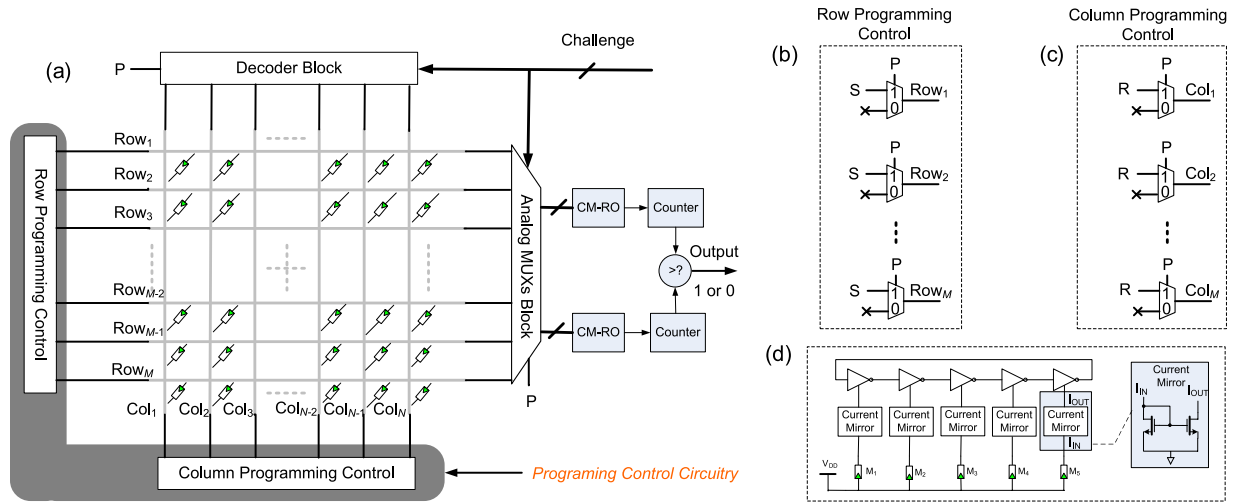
(a)

P

Decoder Block

Challenge

Row Programming Control

$Row_1$

$Row_2$

$Row_3$

$Row_{M-2}$

$Row_{M-1}$

$Row_M$

$Col_1$ $Col_2$ $Col_3$ $Col_{N-2}$ $Col_{N-1}$ $Col_N$

Analog MUXs Block

P

CM-RO

Counter

>?

Output

1 or 0

CM-RO

Counter

Column Programming Control

Programing Control Circuitry

(b)

Row Programming Control

P
S
1
0
$Row_1$

P
S
1
0
$Row_2$

P
S
1
0
$Row_M$

(c)

Column Programming Control

P
R
1
0
$Col_1$

P
R
1
0
$Col_2$

P
R
1
0
$Col_M$

(d)

Current Mirror

Current Mirror

Current Mirror

Current Mirror

$I_{OUT}$
Current Mirror
$I_{IN}$

$V_{DD}$

$M_1$ $M_2$ $M_3$ $M_4$ $M_5$

Current Mirror

$I_{IN}$

$I_{OUT}$